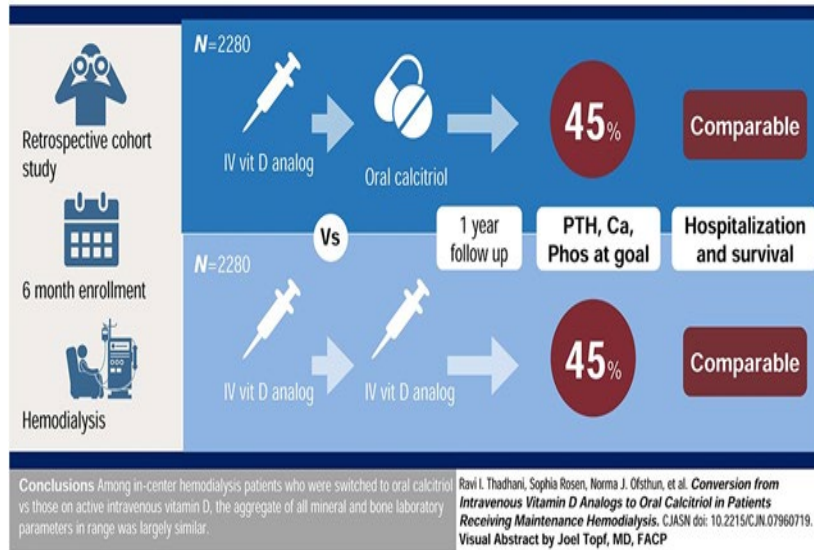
Retrospective cohort study

6 month enrollment

Hemodialysis

$N$=2280

IV vit D analog

Oral calcitriol

45%

Comparable

Vs

1 year follow up

PTH, Ca, Phos at goal

Hospitalization and survival

$N$=2280

IV vit D analog

IV vit D analog

45%

Comparable

Conclusions Among in-center hemodialysis patients who were switched to oral calcitriol vs those on active intravenous vitamin D, the aggregate of all mineral and bone laboratory parameters in range was largely similar.

Ravi I. Thadhani, Sophia Rosen, Norma J. Ofsthun, et al. Conversion from Intravenous Vitamin D Analogs to Oral Calcitriol in Patients Receiving Maintenance Hemodialysis. CJASN doi: 10.2215/CJN.07960719.
Visual Abstract by Joel Topf, MD, FACP